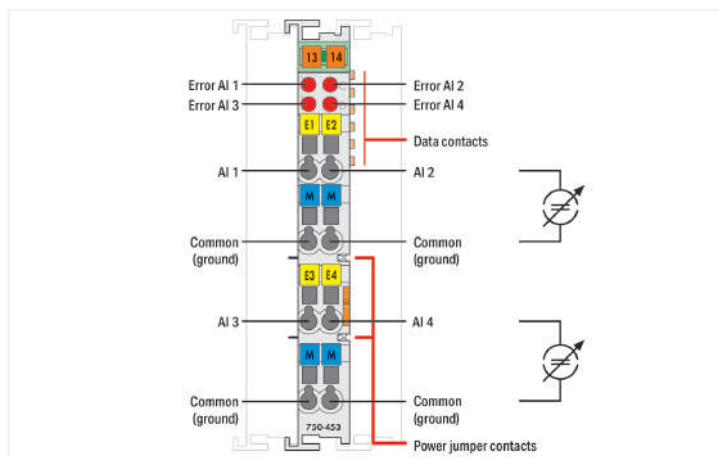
13 14

Error AI 1
Error AI 3

Error AI 2
Error AI 4

E1 E2

Data contacts

AI 1

AI 2

M M

Common (ground)

Common (ground)

E3 E4

AI 3

AI 4

M M

Common (ground)

Common (ground)

750-453

Power jumper contacts